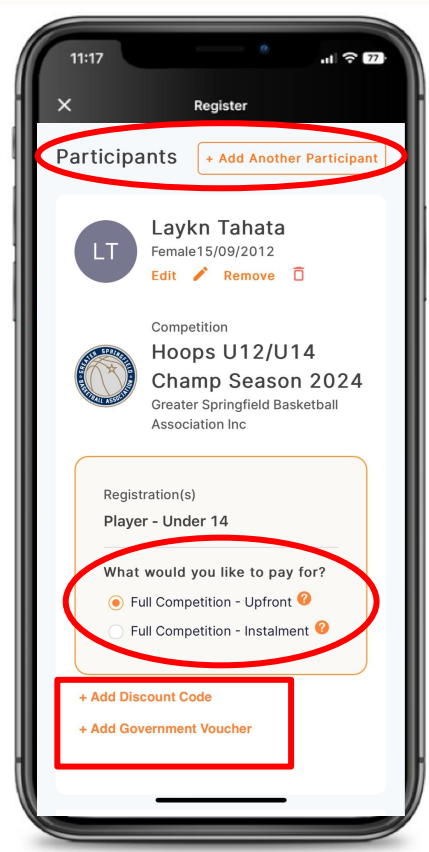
11:17

77

Register

Participants

+ Add Another Participant

LT

Laykn Tahata

Female15/09/2012

Edit

Remove

Competition

GREATER SPRINGFIELD BASKETBALL ASSOCIATION

Hoops U12/U14 Champ Season 2024

Greater Springfield Basketball Association Inc

Registration(s)

Player - Under 14

What would you like to pay for?

Full Competition - Upfront ?

Full Competition - Instalment ?

+ Add Discount Code

+ Add Government Voucher